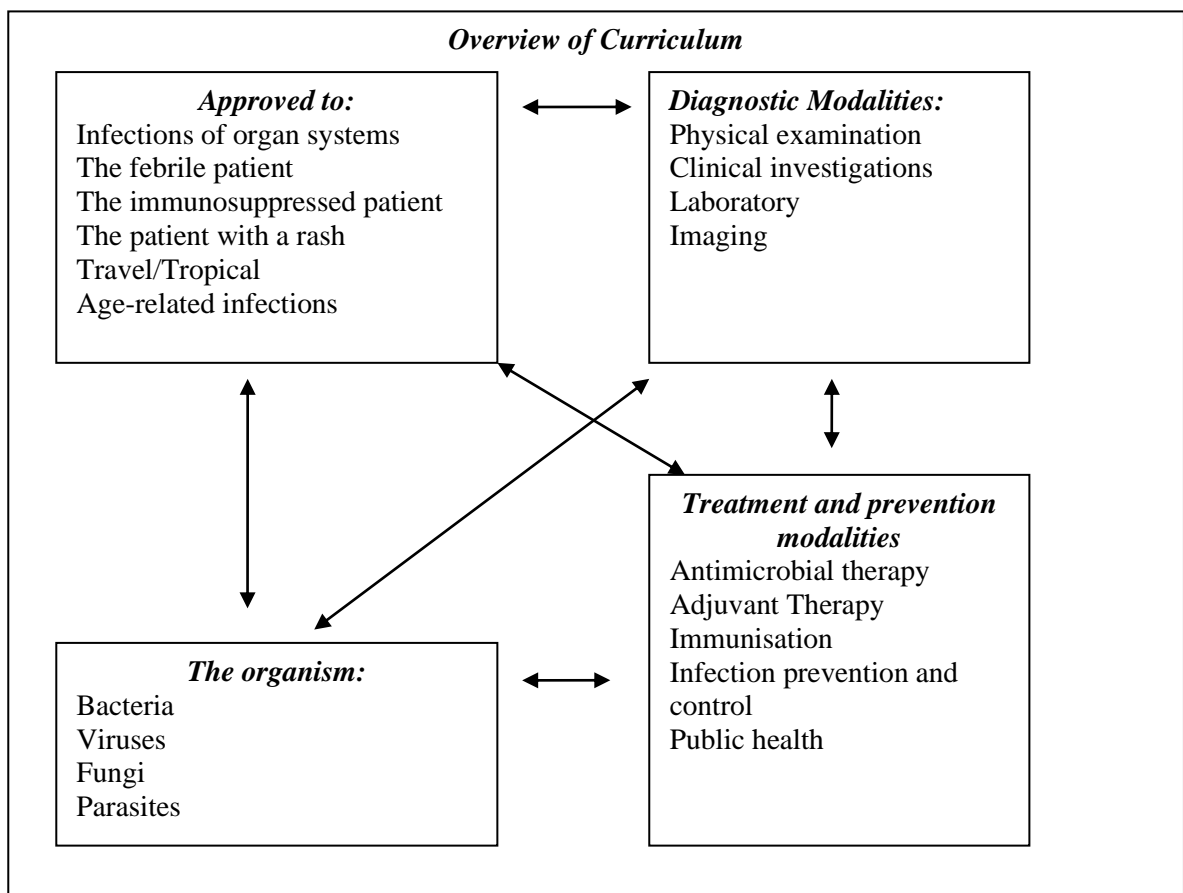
Overview of Curriculum

Approved to:
Infections of organ systems
The febrile patient
The immunosuppressed patient
The patient with a rash
Travel/Tropical
Age-related infections

Diagnostic Modalities:
Physical examination
Clinical investigations
Laboratory
Imaging

Treatment and prevention modalities
Antimicrobial therapy
Adjuvant Therapy
Immunisation
Infection prevention and control
Public health

The organism:
Bacteria
Viruses
Fungi
Parasites